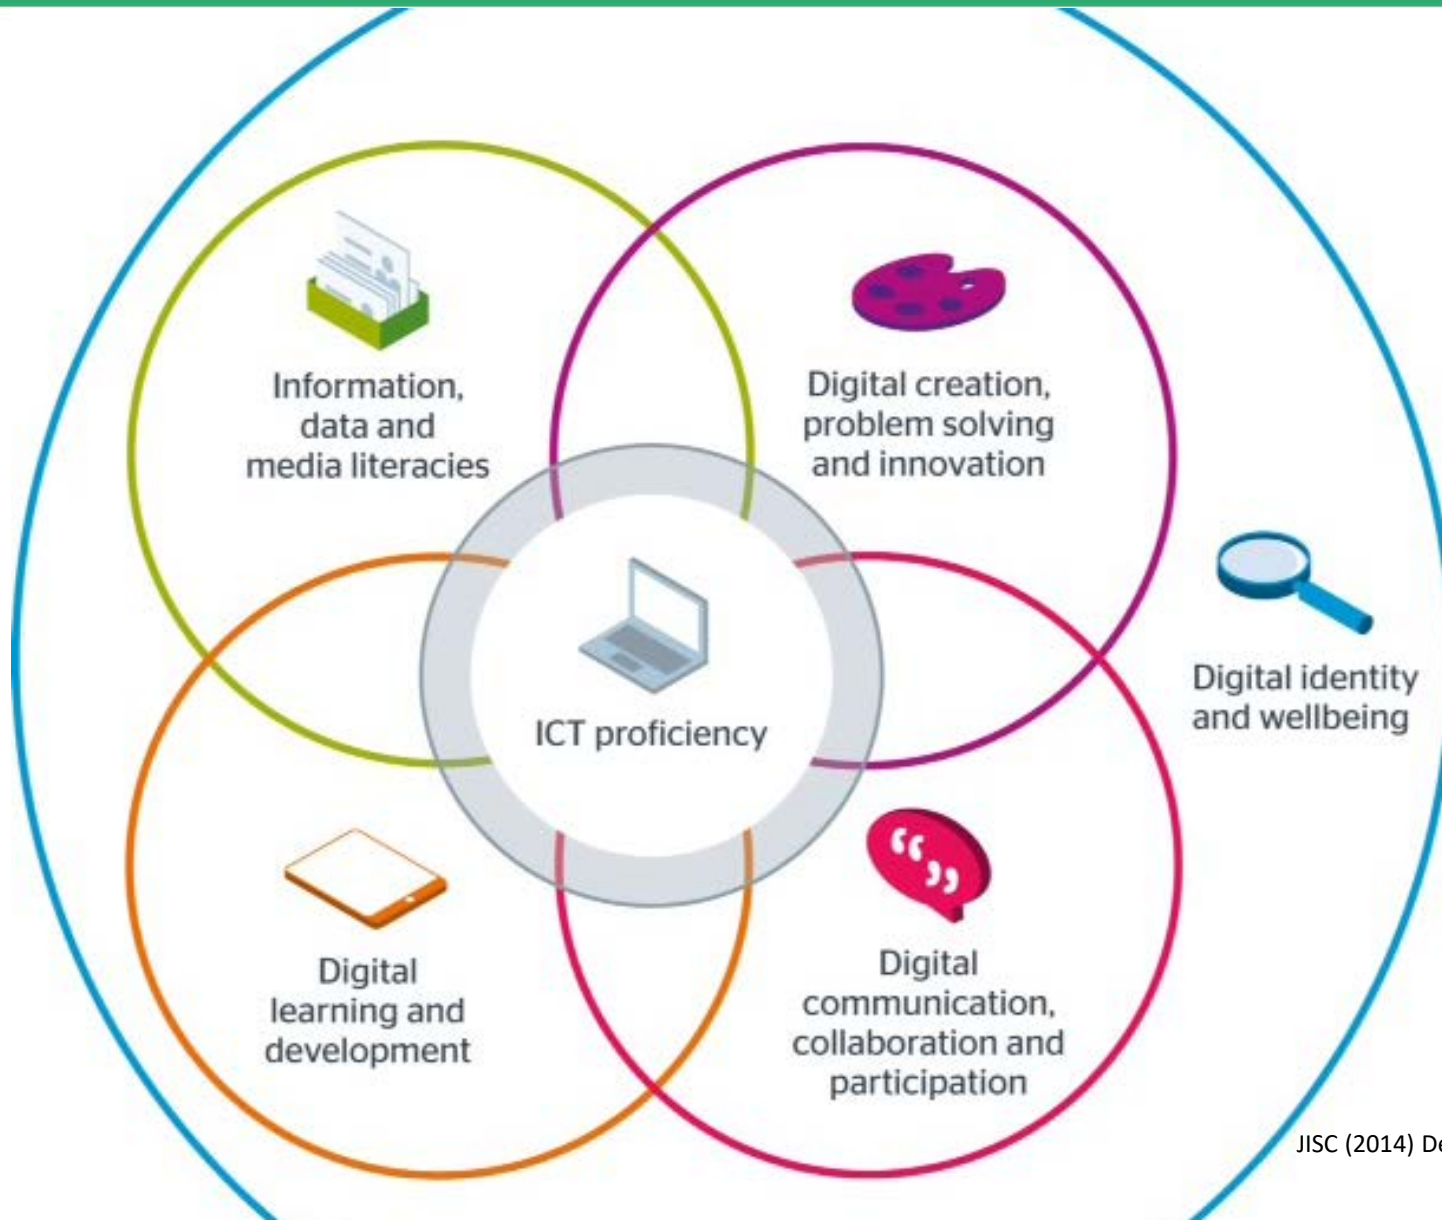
Information, data and media literacies

Digital creation, problem solving and innovation

ICT proficiency

Digital identity and wellbeing

Digital learning and development

Digital communication, collaboration and participation

JISC (2014) De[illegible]